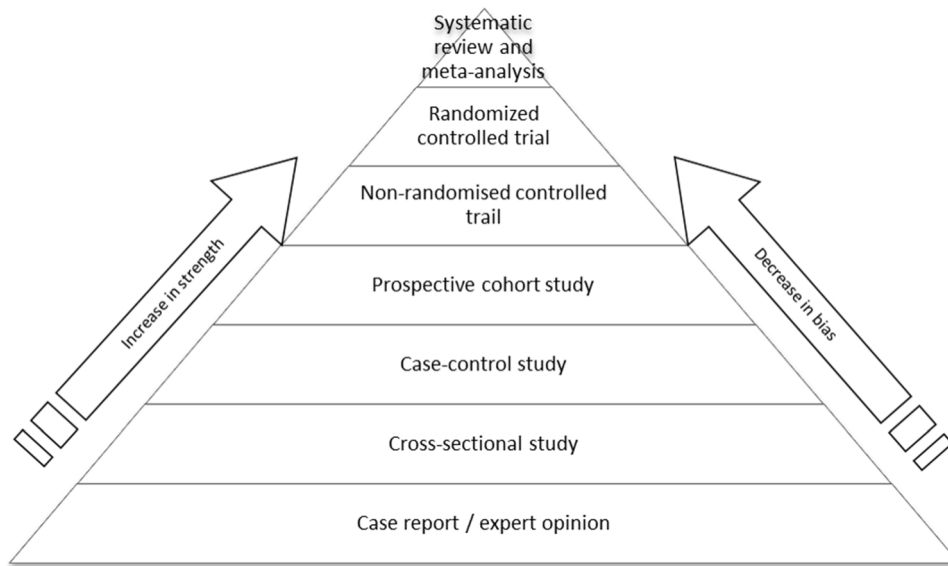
Systematic review and meta-analysis

Randomized controlled trial

Non-randomised controlled trail

Prospective cohort study

Case-control study

Cross-sectional study

Case report / expert opinion

Increase in strength

Decrease in bias